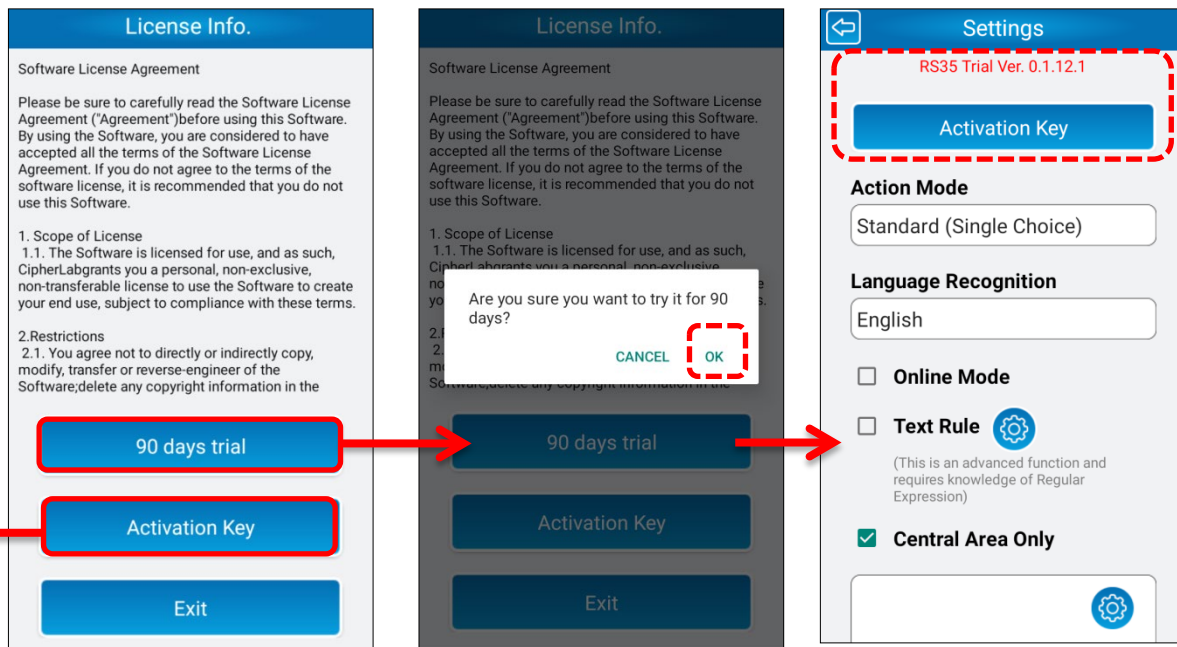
License Info.

Software License Agreement

Please be sure to carefully read the Software License Agreement ("Agreement")before using this Software. By using the Software, you are considered to have accepted all the terms of the Software License Agreement. If you do not agree to the terms of the software license, it is recommended that you do not use this Software.

1. Scope of License
1.1. The Software is licensed for use, and as such, CipherLabgrants you a personal, non-exclusive, non-transferable license to use the Software to create your end use, subject to compliance with these terms.

2.Restrictions
2.1. You agree not to directly or indirectly copy, modify, transfer or reverse-engineer of the Software;delete any copyright information in the

90 days trial

Activation Key

Exit

License Info.

Software License Agreement

Please be sure to carefully read the Software License Agreement ("Agreement")before using this Software. By using the Software, you are considered to have accepted all the terms of the Software License Agreement. If you do not agree to the terms of the software license, it is recommended that you do not use this Software.

1. Scope of License
1.1. The Software is licensed for use, and as such, CipherLabgrants you a personal, non-exclusive, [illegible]

Are you sure you want to try it for 90 days?

CANCEL OK

90 days trial

Activation Key

Exit

Settings

RS35 Trial Ver. 0.1.12.1

Activation Key

Action Mode

Standard (Single Choice)

Language Recognition

English

Online Mode

Text Rule

(This is an advanced function and requires knowledge of Regular Expression)

Central Area Only